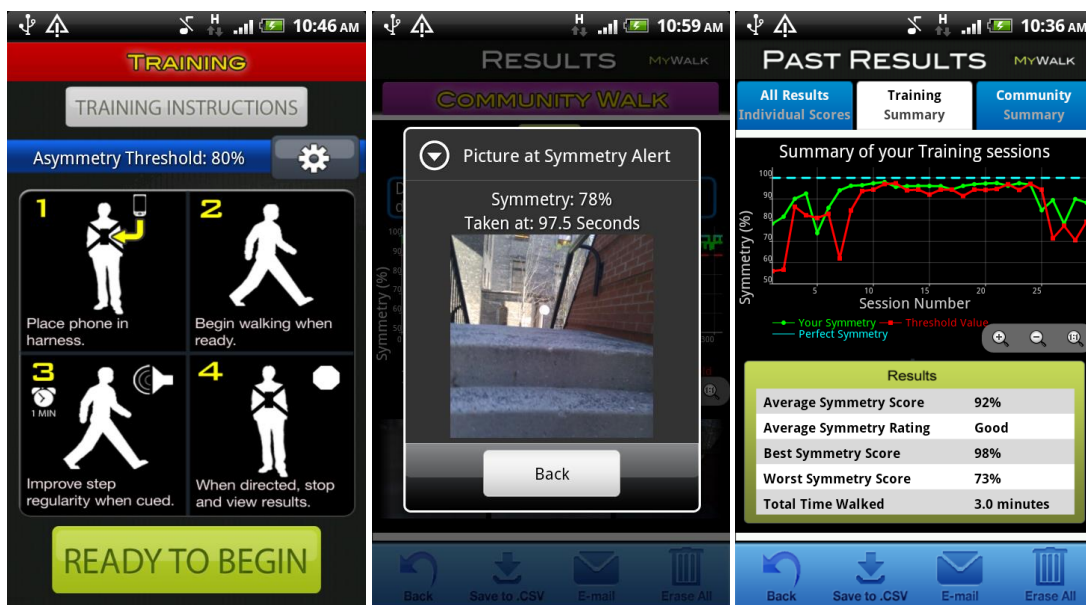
H 10:46 AM

TRAINING

TRAINING INSTRUCTIONS

Asymmetry Threshold: 80%

1
Place phone in harness.

2
Begin walking when ready.

3
1 MIN
Improve step regularity when cued.

4
When directed, stop and view results.

READY TO BEGIN

H 10:59 AM

RESULTS MYWALK

COMMUNITY WALK

Picture at Symmetry Alert

Symmetry: 78%
Taken at: 97.5 Seconds

Back

Back Save to .CSV E-mail Erase All

H 10:36 AM

PAST RESULTS MYWALK

| All Results Individual Scores | Training Summary | Community Summary |
|---|---|---|

Summary of your Training sessions

Symmetry (%)
100
90
80
70
60
50
5 10 15 20 25
Session Number

Your Symmetry Threshold Value
Perfect Symmetry

Results

| Average Symmetry Score | 92% |
|---|---|
| Average Symmetry Rating | Good |
| Best Symmetry Score | 98% |
| Worst Symmetry Score | 73% |
| Total Time Walked | 3.0 minutes |

Back Save to .CSV E-mail Erase All